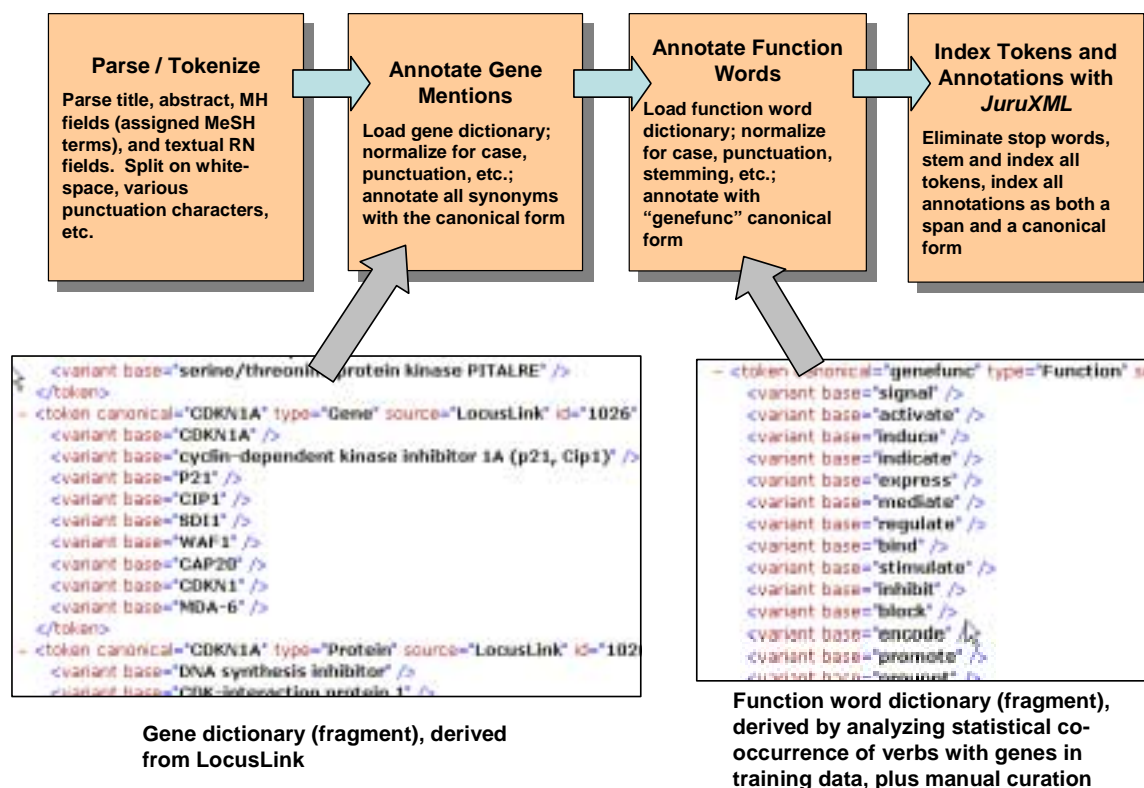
Parse / Tokenize

Parse title, abstract, MH fields (assigned MeSH terms), and textual RN fields. Split on whitespace, various punctuation characters, etc.

Annotate Gene Mentions

Load gene dictionary; normalize for case, punctuation, etc.; annotate all synonyms with the canonical form

Annotate Function Words

Load function word dictionary; normalize for case, punctuation, stemming, etc.; annotate with "genefunc" canonical form

Index Tokens and Annotations with *JuruXML*

Eliminate stop words, stem and index all tokens, index all annotations as both a span and a canonical form

<variant base="serine/threonin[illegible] protein kinase PITALRE" />
</token>
- <token canonical="CDKN1A" type="Gene" source="LocusLink" id="1026"
<variant base="CDKN1A" />
<variant base="cyclin-dependent kinase inhibitor 1A (p21, Cip1)" />
<variant base="P21" />
<variant base="CIP1" />
<variant base="SDI1" />
<variant base="WAF1" />
<variant base="CAP20" />
<variant base="CDKN1" />
<variant base="MDA-6" />
</token>
- <token canonical="CDKN1A" type="Protein" source="LocusLink" id="102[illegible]
<variant base="DNA synthesis inhibitor" />
<variant base="CDK-interaction protein 1" />

- <token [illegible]nical="genefunc" type="Function" s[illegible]
<variant base="signal" />
<variant base="activate" />
<variant base="induce" />
<variant base="indicate" />
<variant base="express" />
<variant base="mediate" />
<variant base="regulate" />
<variant base="bind" />
<variant base="stimulate" />
<variant base="inhibit" />
<variant base="block" />
<variant base="encode" />
<variant base="promote" />
<variant base="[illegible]" />

Gene dictionary (fragment), derived from LocusLink

Function word dictionary (fragment), derived by analyzing statistical co-occurrence of verbs with genes in training data, plus manual curation